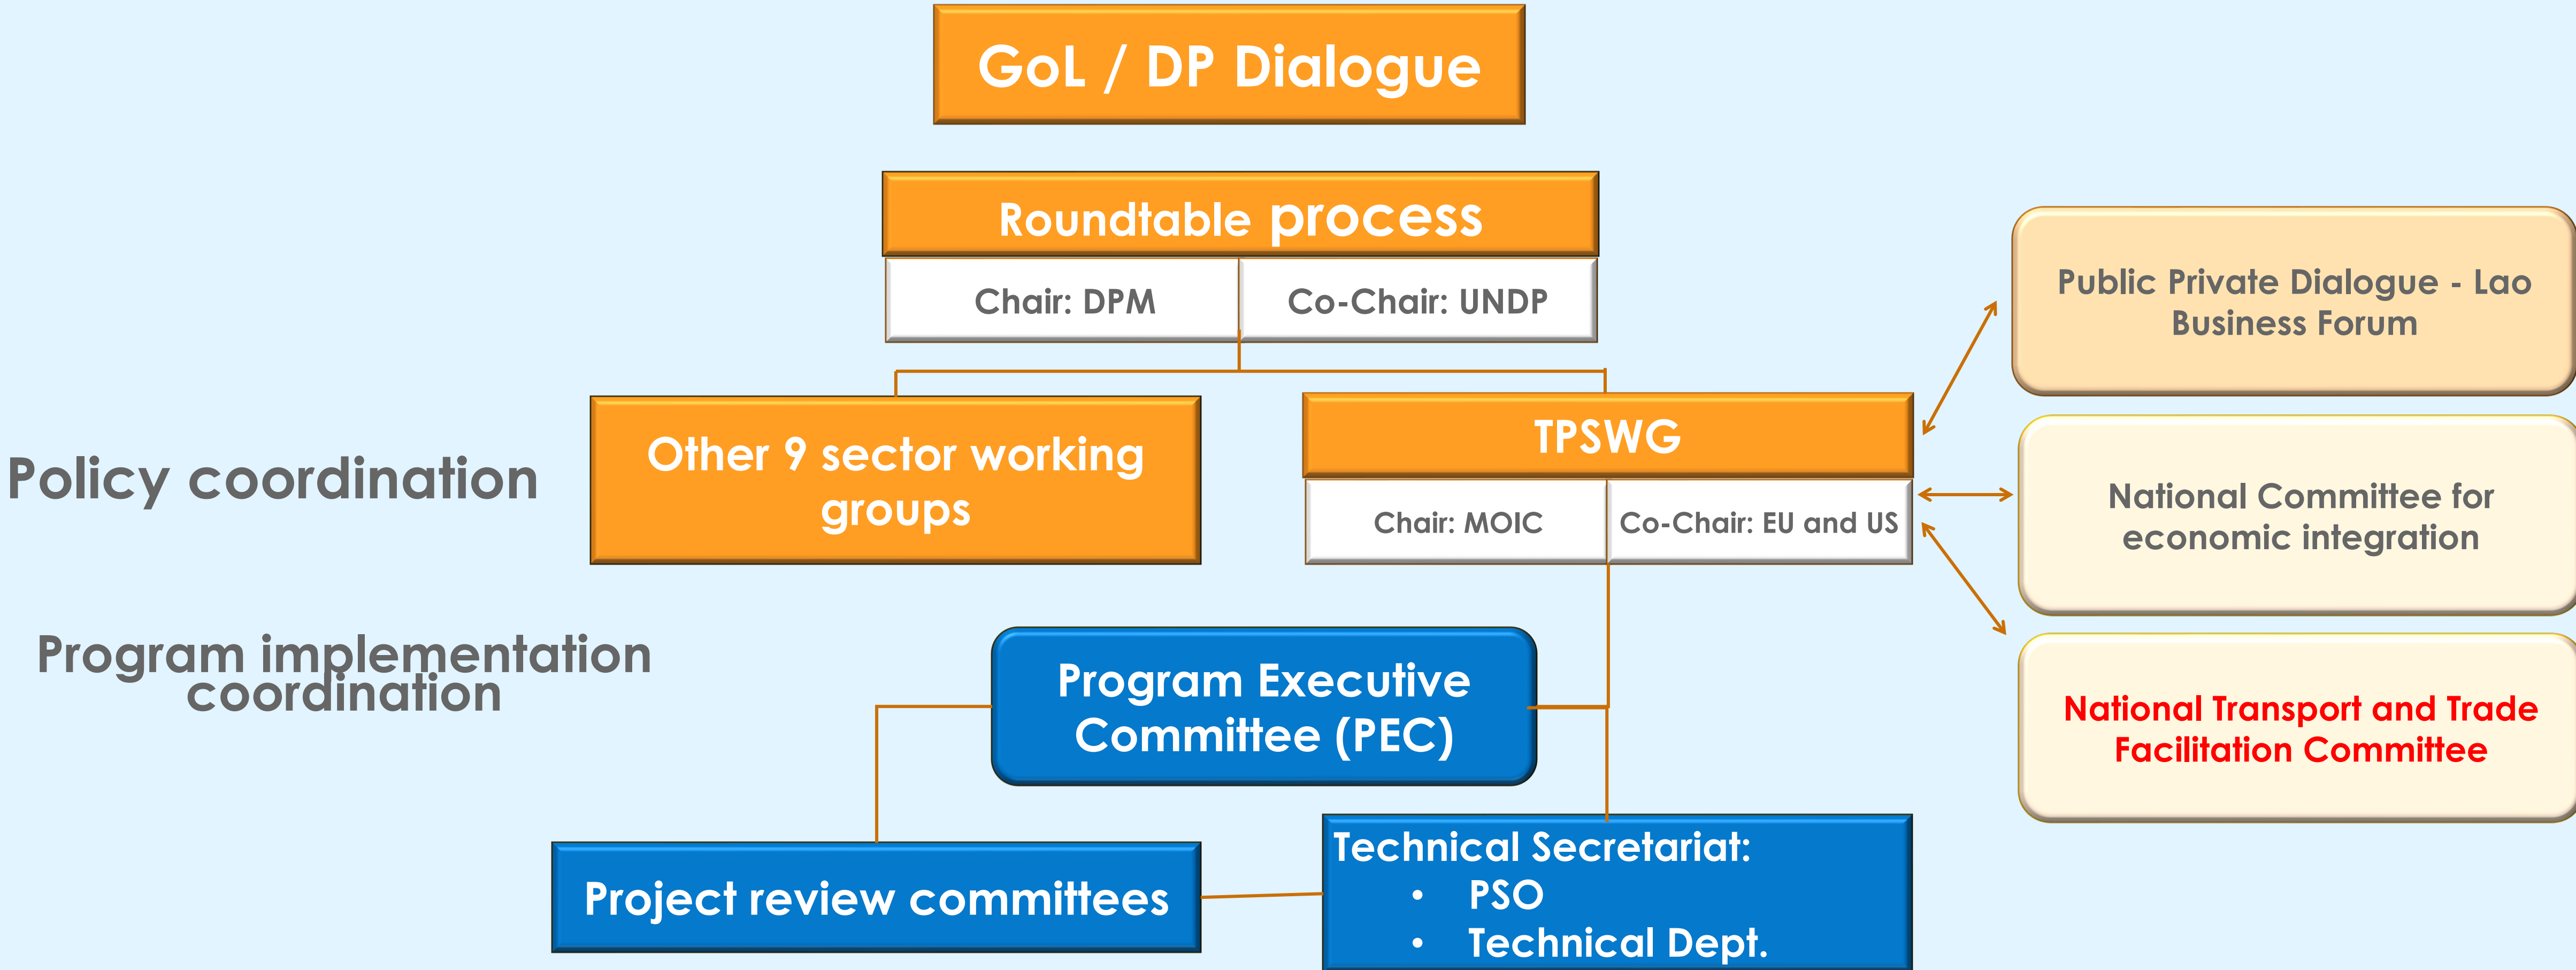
GoL / DP Dialogue

Roundtable process

| Chair: DPM | Co-Chair: UNDP |
|---|---|

Public Private Dialogue - Lao Business Forum

Policy coordination

Other 9 sector working groups

TPSWG

| Chair: MOIC | Co-Chair: EU and US |
|---|---|

National Committee for economic integration

Program implementation coordination

Program Executive Committee (PEC)

National Transport and Trade Facilitation Committee

Project review committees

Technical Secretariat:
• PSO
• Technical Dept.